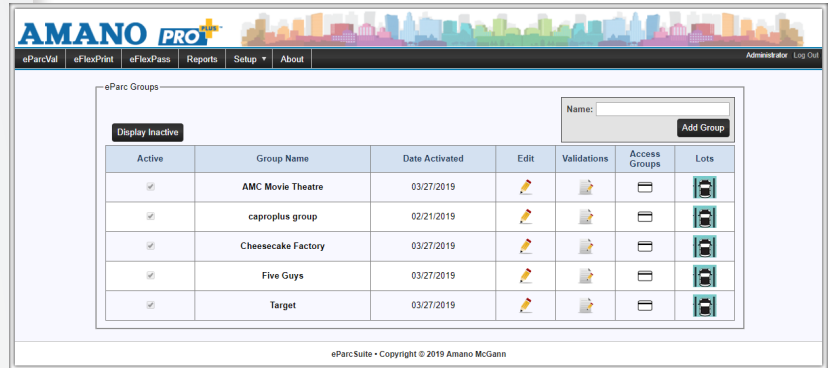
AMANO PRO PLUS

eParcVal eFlexPrint eFlexPass Reports Setup ▾ About

Administrator Log Out

eParc Groups

Name:

Add Group

Display Inactive

| Active | Group Name | Date Activated | Edit | Validations | Access Groups | Lots |
|---|---|---|---|---|---|---|
| ✓ | AMC Movie Theatre | 03/27/2019 | | | | |
| ✓ | caproplus group | 02/21/2019 | | | | |
| ✓ | Cheesecake Factory | 03/27/2019 | | | | |
| ✓ | Five Guys | 03/27/2019 | | | | |
| ✓ | Target | 03/27/2019 | | | | |

eParcSuite • Copyright © 2019 Amano McGann